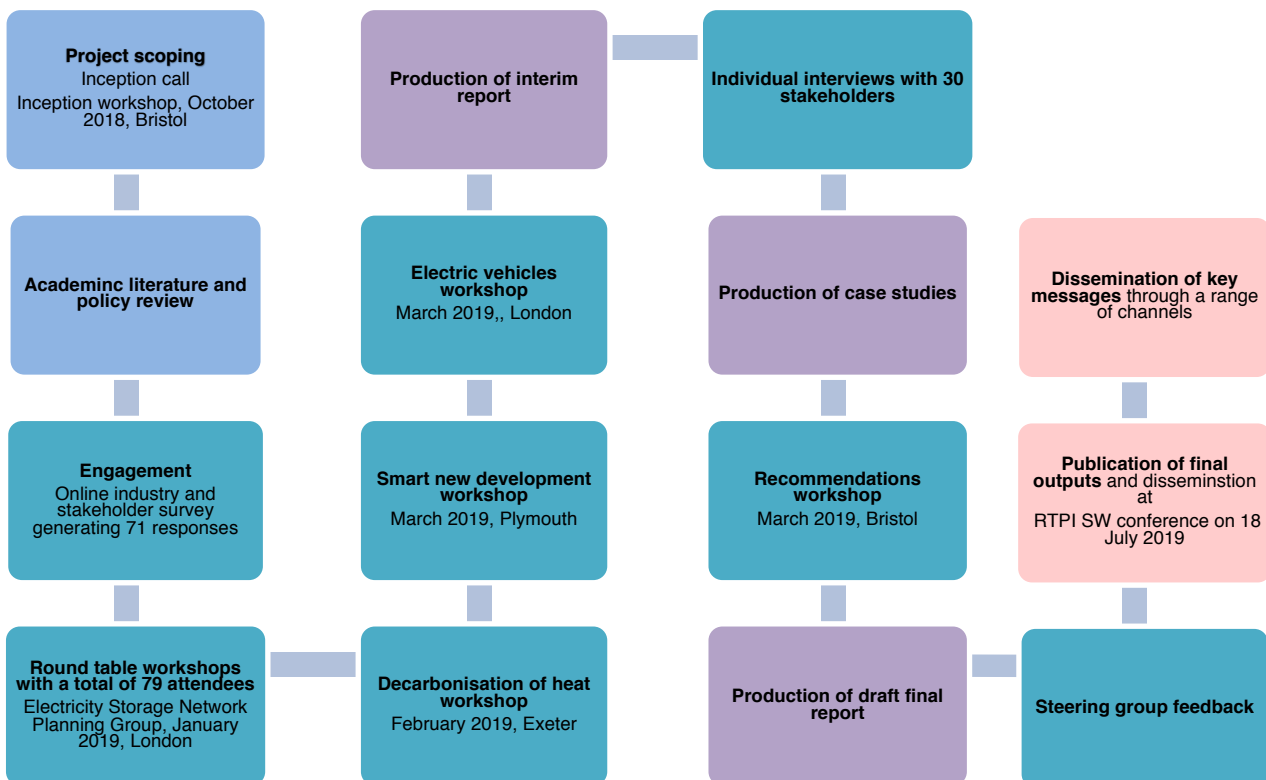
**Project scoping**
Inception call
Inception workshop, October 2018, Bristol

**Academinc literature and policy review**

**Engagement**
Online industry and stakeholder survey generating 71 responses

**Round table workshops with a total of 79 attendees**
Electricity Storage Network Planning Group, January 2019, London

**Decarbonisation of heat workshop**
February 2019, Exeter

**Smart new development workshop**
March 2019, Plymouth

**Electric vehicles workshop**
March 2019,, London

**Production of interim report**

**Individual interviews with 30 stakeholders**

**Production of case studies**

**Recommendations workshop**
March 2019, Bristol

**Production of draft final report**

**Steering group feedback**

**Publication of final outputs** and disseminstion at
RTPI SW conference on 18 July 2019

**Dissemination of key messages** through a range of channels